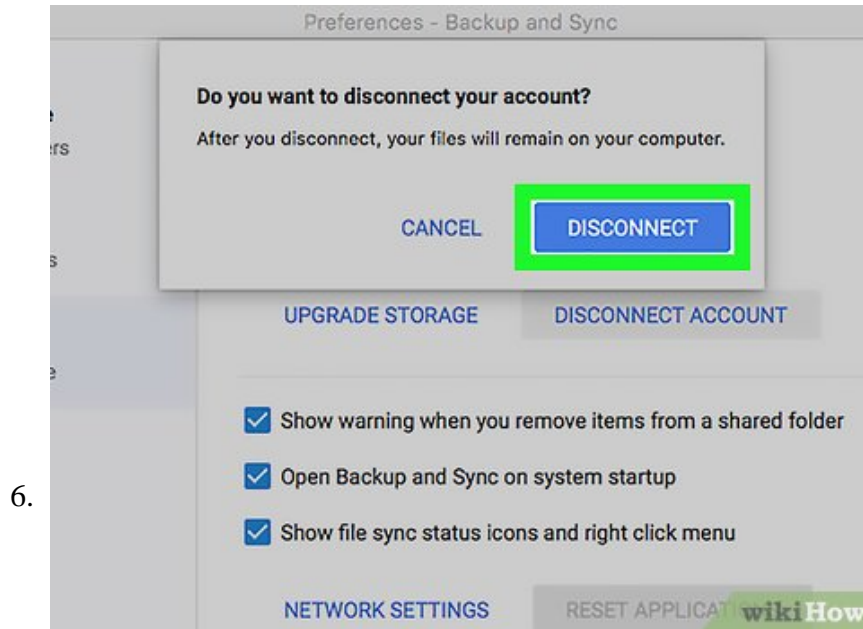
6.

Preferences - Backup and Sync

e
ers

s

e

Do you want to disconnect your account?

After you disconnect, your files will remain on your computer.

CANCEL

DISCONNECT

UPGRADE STORAGE

DISCONNECT ACCOUNT

Show warning when you remove items from a shared folder

Open Backup and Sync on system startup

Show file sync status icons and right click menu

NETWORK SETTINGS

RESET APPLICAT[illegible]

wikiHow